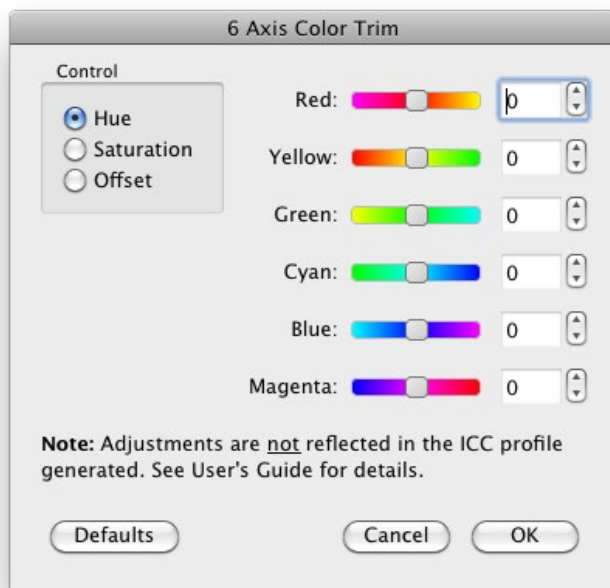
6 Axis Color Trim

Control
Hue
Saturation
Offset

Red: 0
Yellow: 0
Green: 0
Cyan: 0
Blue: 0
Magenta: 0

**Note:** Adjustments are not reflected in the ICC profile generated. See User's Guide for details.

Defaults
Cancel
OK